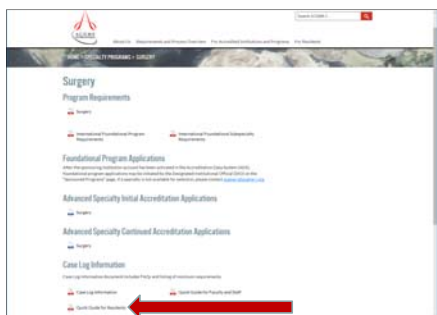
Search ACGME-I

ACGME

About Us   Requirements and Process Overview   For Accredited Institutions and Programs   For Residents

HOME > SPECIALTY PROGRAMS > SURGERY

Surgery

Program Requirements

Surgery

International Foundational Program Requirements

International Foundational Subspecialty Requirements

Foundational Program Applications

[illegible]

Advanced Specialty Initial Accreditation Applications

Surgery

Advanced Specialty Continued Accreditation Applications

Surgery

Case Log Information

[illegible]

Case Log Information

Quick Guide for Faculty and Staff

Quick Guide for Residents